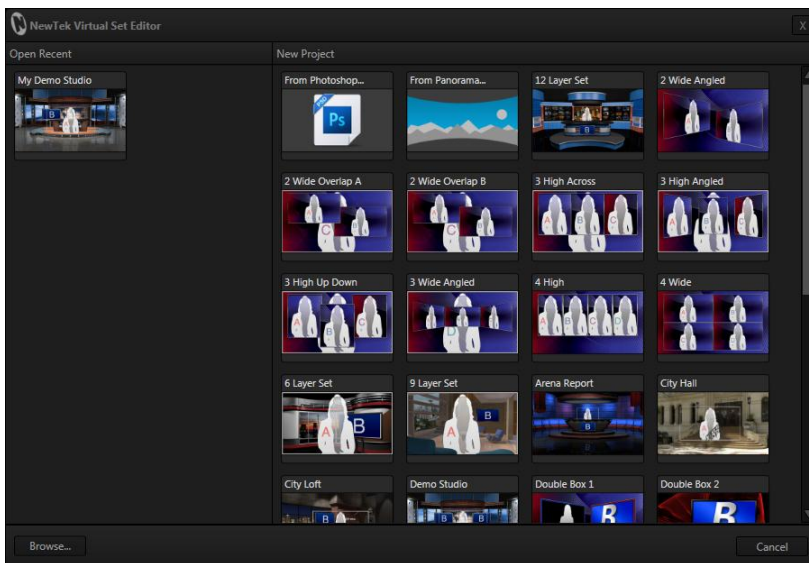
NewTek Virtual Set Editor

X

Open Recent

My Demo Studio

New Project

From Photoshop...

Ps

From Panorama...

12 Layer Set

2 Wide Angled

2 Wide Overlap A

2 Wide Overlap B

3 High Across

3 High Angled

3 High Up Down

3 Wide Angled

4 High

4 Wide

6 Layer Set

9 Layer Set

Arena Report

City Hall

City Loft

Demo Studio

Double Box 1

Double Box 2

Browse...

Cancel